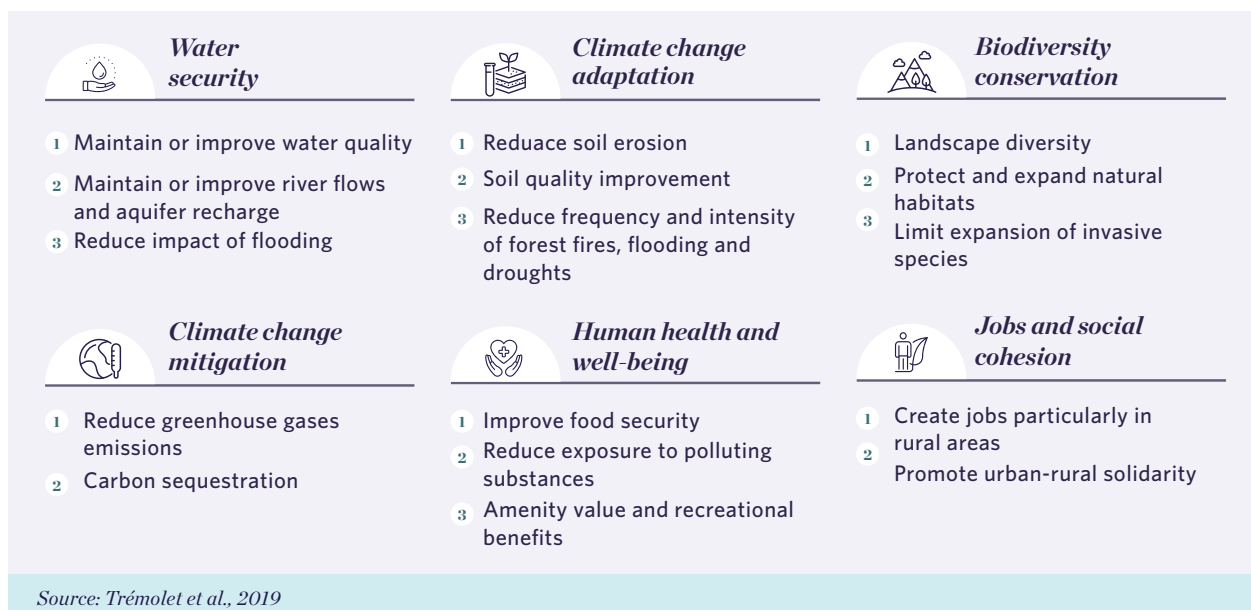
Water security

1 Maintain or improve water quality

2 Maintain or improve river flows and aquifer recharge

3 Reduce impact of flooding

Climate change adaptation

1 Reduace soil erosion

2 Soil quality improvement

3 Reduce frequency and intensity of forest fires, flooding and droughts

Biodiversity conservation

1 Landscape diversity

2 Protect and expand natural habitats

3 Limit expansion of invasive species

Climate change mitigation

1 Reduce greenhouse gases emissions

2 Carbon sequestration

Human health and well-being

1 Improve food security

2 Reduce exposure to polluting substances

3 Amenity value and recreational benefits

Jobs and social cohesion

1 Create jobs particularly in rural areas

2 Promote urban-rural solidarity

Source: Trémolet et al., 2019